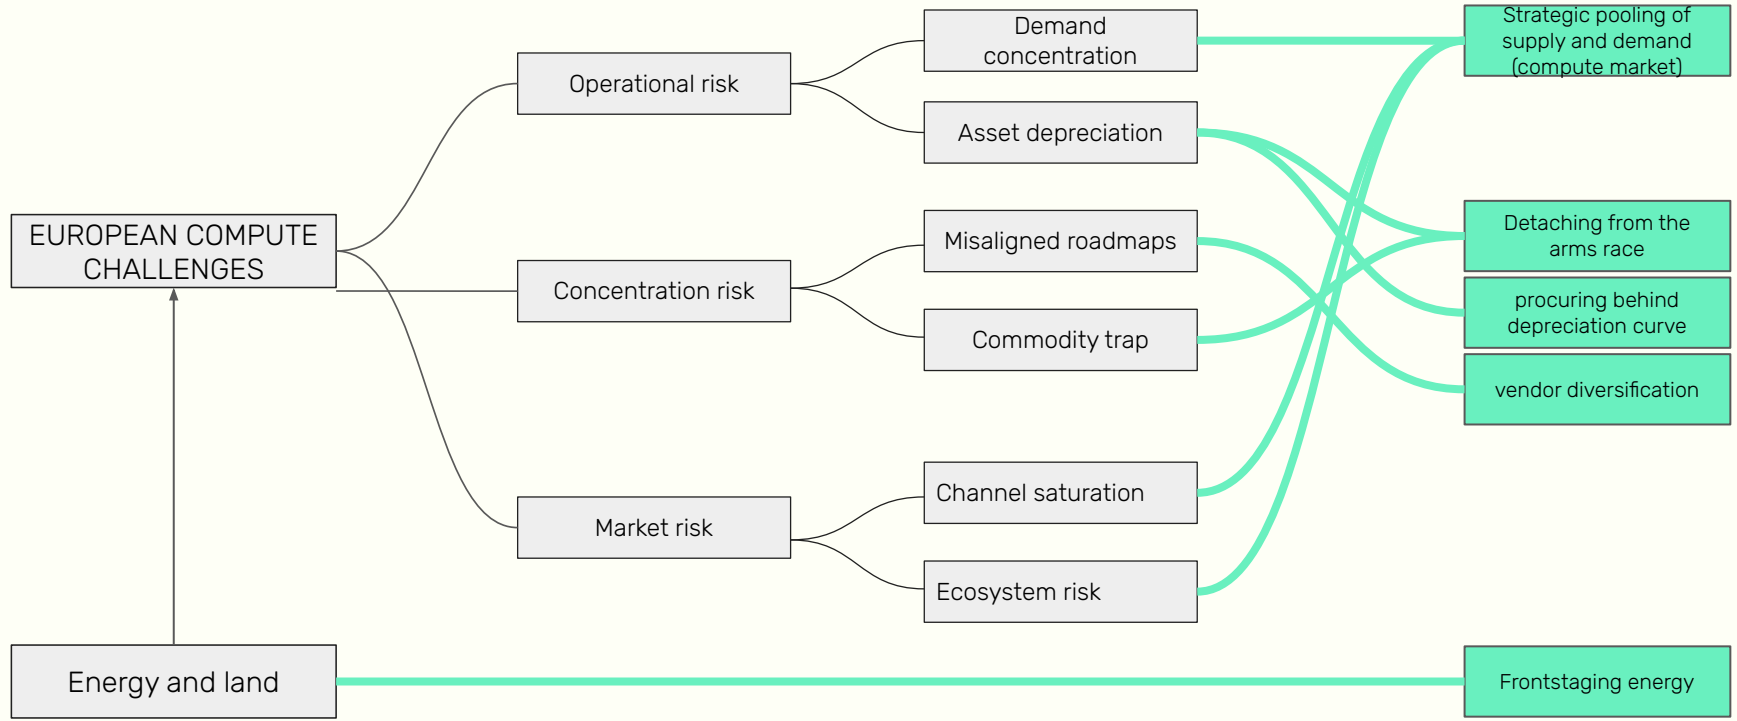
EUROPEAN COMPUTE CHALLENGES

Operational risk

Concentration risk

Market risk

Demand concentration

Asset depreciation

Misaligned roadmaps

Commodity trap

Channel saturation

Ecosystem risk

Strategic pooling of supply and demand (compute market)

Detaching from the arms race

procuring behind depreciation curve

vendor diversification

Energy and land

Frontstaging energy